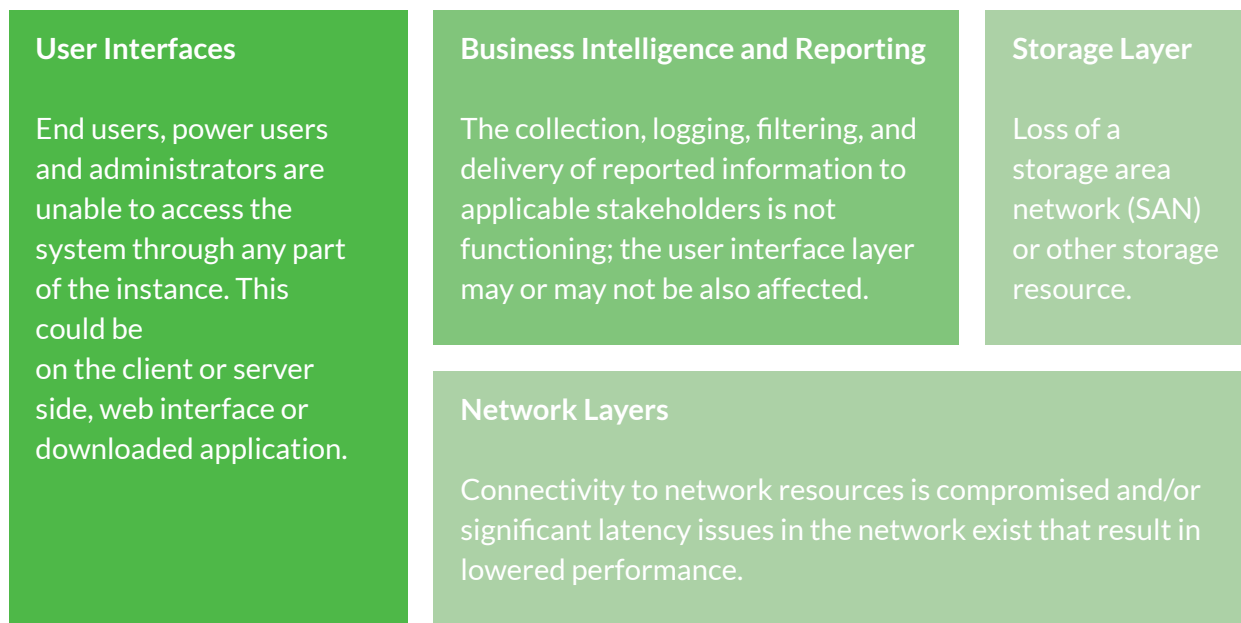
User Interfaces

End users, power users and administrators are unable to access the system through any part of the instance. This could be
on the client or server side, web interface or downloaded application.

Business Intelligence and Reporting

The collection, logging, filtering, and delivery of reported information to applicable stakeholders is not functioning; the user interface layer may or may not be also affected.

Storage Layer

Loss of a storage area network (SAN) or other storage resource.

Network Layers

Connectivity to network resources is compromised and/or significant latency issues in the network exist that result in lowered performance.